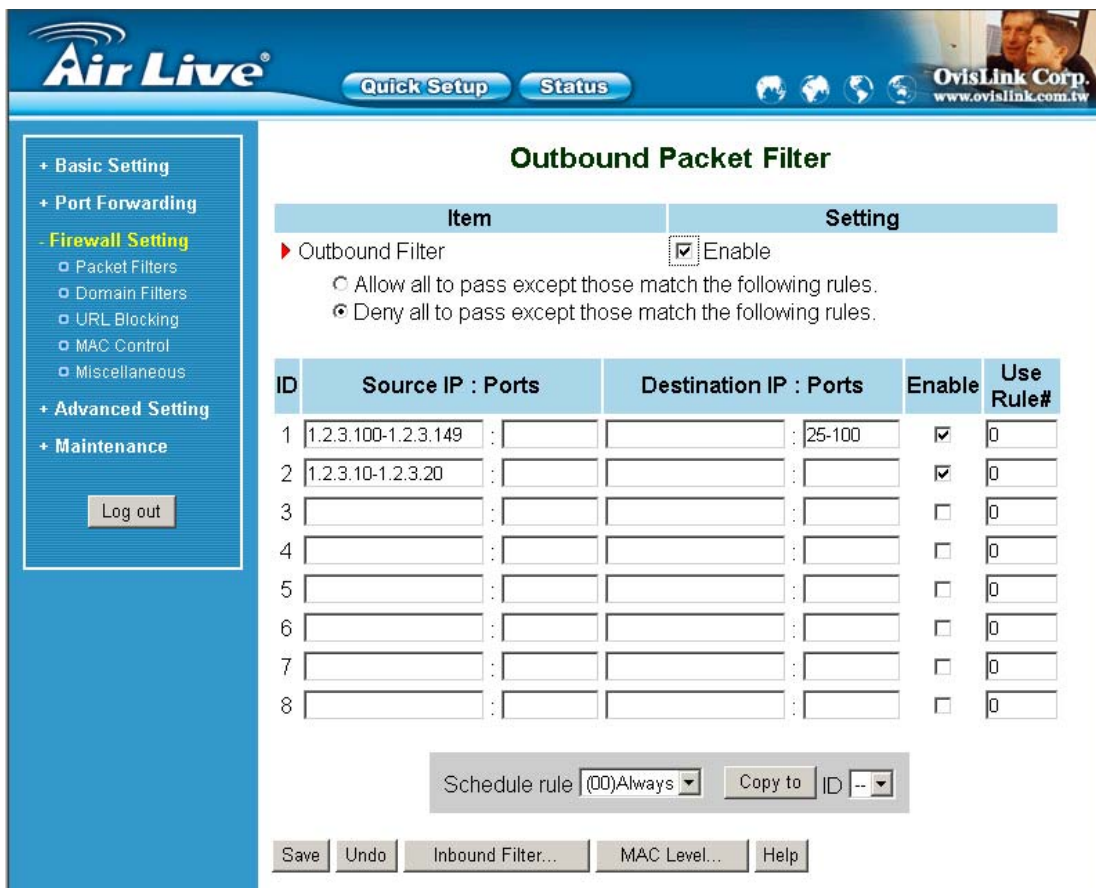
Air Live®

Quick Setup Status

OvisLink Corp.
www.ovislink.com.tw

+ Basic Setting
+ Port Forwarding
- Firewall Setting
Packet Filters
Domain Filters
URL Blocking
MAC Control
Miscellaneous
+ Advanced Setting
+ Maintenance

Log out

Outbound Packet Filter

| Item | Setting |
|---|---|
| Outbound Filter | Enable |

Allow all to pass except those match the following rules.
Deny all to pass except those match the following rules.

| ID | Source IP : Ports | | Destination IP : Ports | | Enable | Use Rule# |
|---|---|---|---|---|---|---|
| 1 | 1.2.3.100-1.2.3.149 | : | | : 25-100 | ☑ | 0 |
| 2 | 1.2.3.10-1.2.3.20 | : | | : | ☑ | 0 |
| 3 | | : | | : | ☐ | 0 |
| 4 | | : | | : | ☐ | 0 |
| 5 | | : | | : | ☐ | 0 |
| 6 | | : | | : | ☐ | 0 |
| 7 | | : | | : | ☐ | 0 |
| 8 | | : | | : | ☐ | 0 |

Schedule rule (00)Always Copy to ID --

Save Undo Inbound Filter... MAC Level... Help